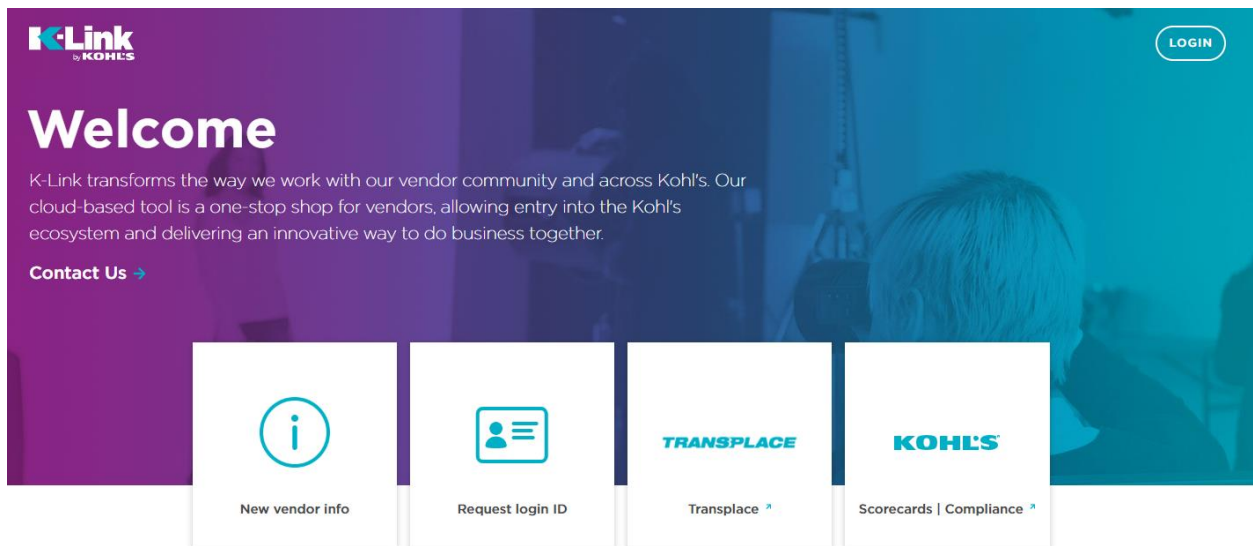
K-Link by KOHL'S

LOGIN

Welcome

K-Link transforms the way we work with our vendor community and across Kohl's. Our cloud-based tool is a one-stop shop for vendors, allowing entry into the Kohl's ecosystem and delivering an innovative way to do business together.

Contact Us →

New vendor info

Request login ID

TRANSPLACE

Transplace ↗

KOHL'S

Scorecards | Compliance ↗